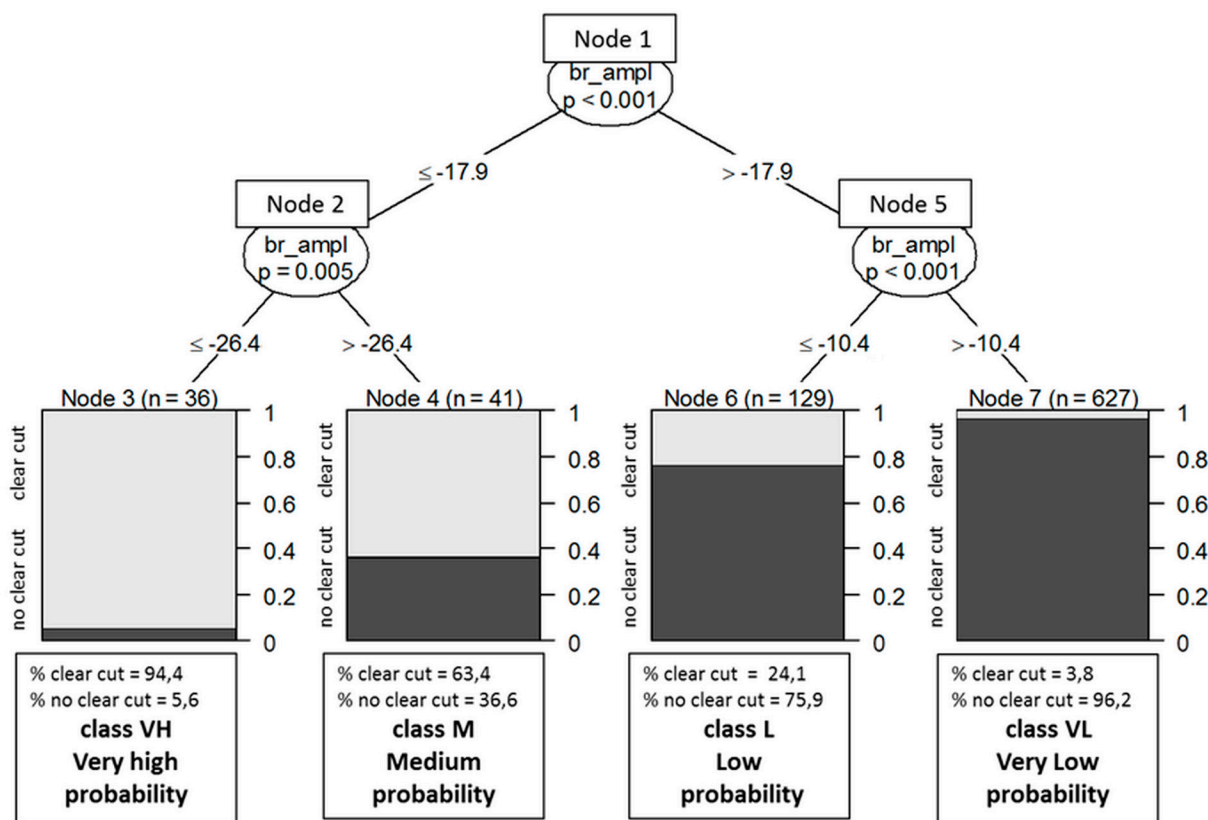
Node 1
br_ampl
p < 0.001

≤ -17.9

> -17.9

Node 2
br_ampl
p = 0.005

Node 5
br_ampl
p < 0.001

≤ -26.4

> -26.4

≤ -10.4

> -10.4

Node 3 (n = 36)
clear cut
no clear cut
1
0.8
0.6
0.4
0.2
0

Node 4 (n = 41)
clear cut
no clear cut
1
0.8
0.6
0.4
0.2
0

Node 6 (n = 129)
clear cut
no clear cut
1
0.8
0.6
0.4
0.2
0

Node 7 (n = 627)
clear cut
no clear cut
1
0.8
0.6
0.4
0.2
0

% clear cut = 94,4
% no clear cut = 5,6
**class VH**
**Very high probability**

% clear cut = 63,4
% no clear cut = 36,6
**class M**
**Medium probability**

% clear cut = 24,1
% no clear cut = 75,9
**class L**
**Low probability**

% clear cut = 3,8
% no clear cut = 96,2
**class VL**
**Very Low probability**